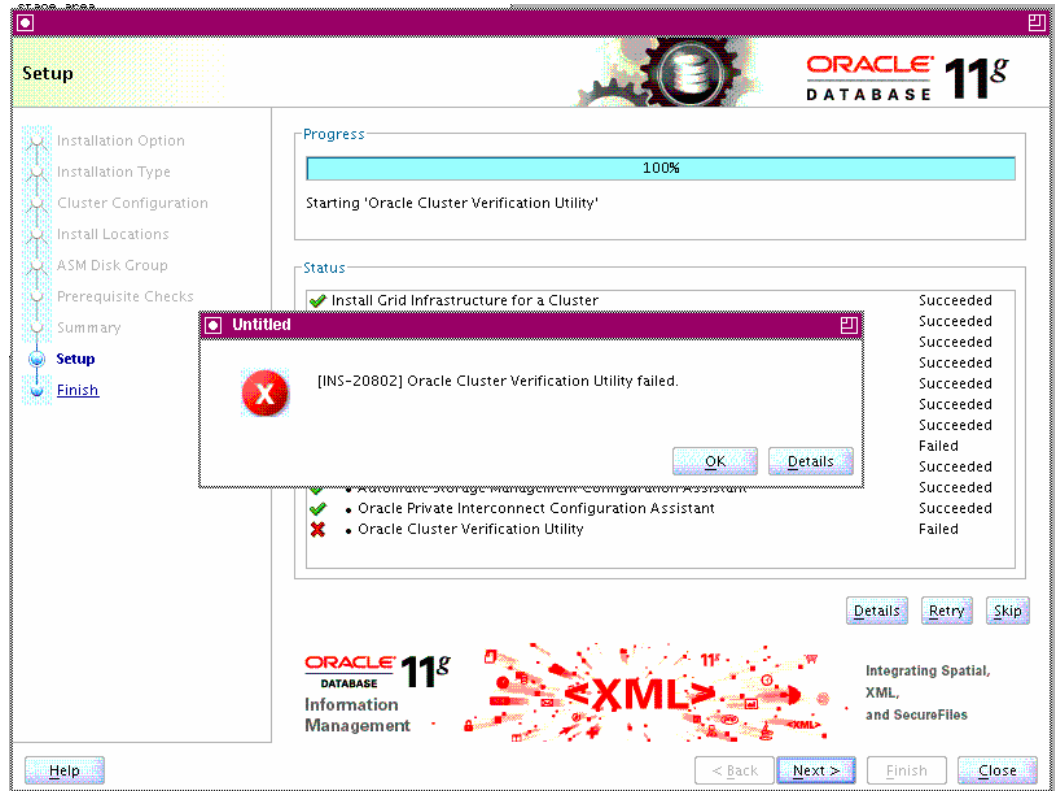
Setup

ORACLE DATABASE 11g

Installation Option
Installation Type
Cluster Configuration
Install Locations
ASM Disk Group
Prerequisite Checks
Summary
Setup
Finish

Progress

100%

Starting 'Oracle Cluster Verification Utility'

Status

Install Grid Infrastructure for a Cluster Succeeded
Succeeded
Succeeded
Succeeded
Succeeded
Succeeded
Succeeded
Failed
Succeeded
• Automatic Storage Management Configuration Assistant Succeeded
• Oracle Private Interconnect Configuration Assistant Succeeded
• Oracle Cluster Verification Utility Failed

Untitled

[INS-20802] Oracle Cluster Verification Utility failed.

OK Details

Details Retry Skip

ORACLE DATABASE 11g
Information Management

<XML>

11g

<XML>

Integrating Spatial, XML, and SecureFiles

Help

< Back Next > Finish Close